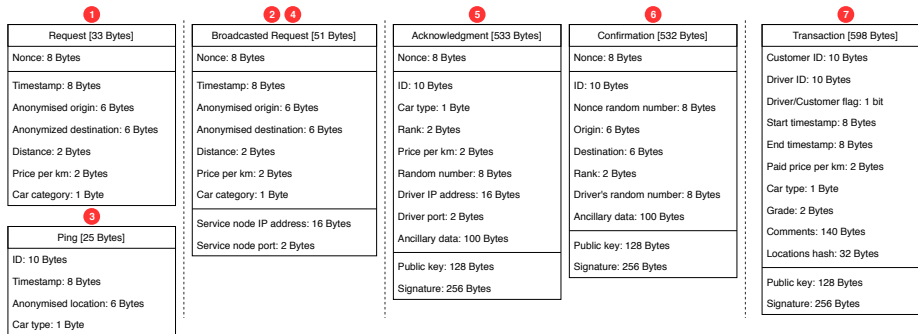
1
Request [33 Bytes]
Nonce: 8 Bytes
Timestamp: 8 Bytes
Anonymised origin: 6 Bytes
Anonymized destination: 6 Bytes
Distance: 2 Bytes
Price per km: 2 Bytes
Car category: 1 Byte

3
Ping [25 Bytes]
ID: 10 Bytes
Timestamp: 8 Bytes
Anonymised location: 6 Bytes
Car type: 1 Byte

2 4
Broadcasted Request [51 Bytes]
Nonce: 8 Bytes
Timestamp: 8 Bytes
Anonymised origin: 6 Bytes
Anonymised destination: 6 Bytes
Distance: 2 Bytes
Price per km: 2 Bytes
Car category: 1 Byte
Service node IP address: 16 Bytes
Service node port: 2 Bytes

5
Acknowledgment [533 Bytes]
Nonce: 8 Bytes
ID: 10 Bytes
Car type: 1 Byte
Rank: 2 Bytes
Price per km: 2 Bytes
Random number: 8 Bytes
Driver IP address: 16 Bytes
Driver port: 2 Bytes
Ancillary data: 100 Bytes
Public key: 128 Bytes
Signature: 256 Bytes

6
Confirmation [532 Bytes]
Nonce: 8 Bytes
ID: 10 Bytes
Nonce random number: 8 Bytes
Origin: 6 Bytes
Destination: 6 Bytes
Rank: 2 Bytes
Driver's random number: 8 Bytes
Ancillary data: 100 Bytes
Public key: 128 Bytes
Signature: 256 Bytes

7
Transaction [598 Bytes]
Customer ID: 10 Bytes
Driver ID: 10 Bytes
Driver/Customer flag: 1 bit
Start timestamp: 8 Bytes
End timestamp: 8 Bytes
Paid price per km: 2 Bytes
Car type: 1 Byte
Grade: 2 Bytes
Comments: 140 Bytes
Locations hash: 32 Bytes
Public key: 128 Bytes
Signature: 256 Bytes